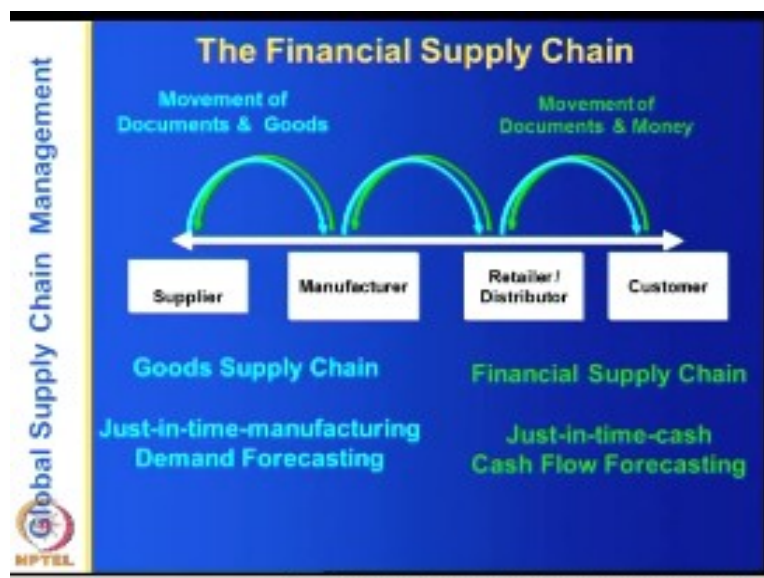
Global Supply Chain Management

The Financial Supply Chain

Movement of Documents & Goods

Movement of Documents & Money

Supplier

Manufacturer

Retailer / Distributor

Customer

Goods Supply Chain

Just-in-time-manufacturing
Demand Forecasting

Financial Supply Chain

Just-in-time-cash
Cash Flow Forecasting

NPTEL